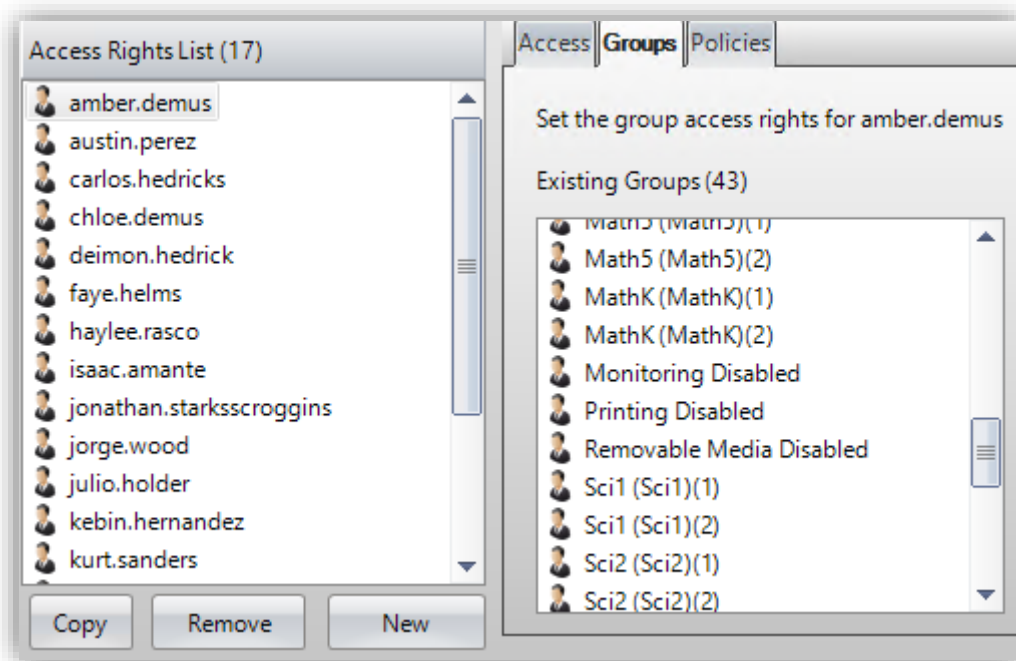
Access Rights List (17)

amber.demus
austin.perez
carlos.hedricks
chloe.demus
deimon.hedrick
faye.helms
haylee.rasco
isaac.amante
jonathan.starksscroggins
jorge.wood
julio.holder
kebin.hernandez
kurt.sanders

Copy
Remove
New

Access
Groups
Policies

Set the group access rights for amber.demus

Existing Groups (43)

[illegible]
Math5 (Math5)(2)
MathK (MathK)(1)
MathK (MathK)(2)
Monitoring Disabled
Printing Disabled
Removable Media Disabled
Sci1 (Sci1)(1)
Sci1 (Sci1)(2)
Sci2 (Sci2)(1)
Sci2 (Sci2)(2)